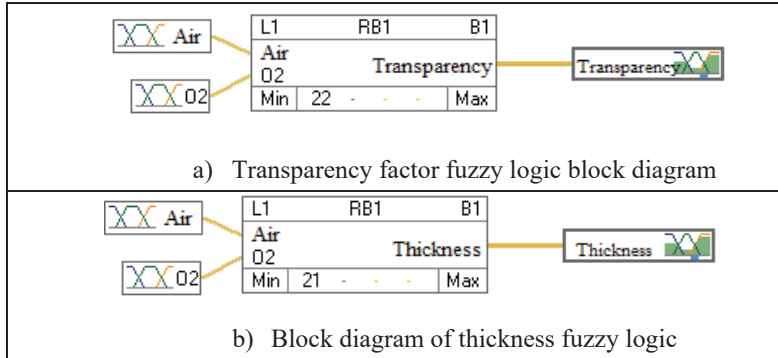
Air

02

| L1 | RB1 | B1 |
|---|---|---|
| Air<br>02 | | Transparency |
| Min | 22 | Max |

Transparency

a) Transparency factor fuzzy logic block diagram

Air

02

| L1 | RB1 | B1 |
|---|---|---|
| Air<br>02 | | Thickness |
| Min | 21 | Max |

Thickness

b) Block diagram of thickness fuzzy logic